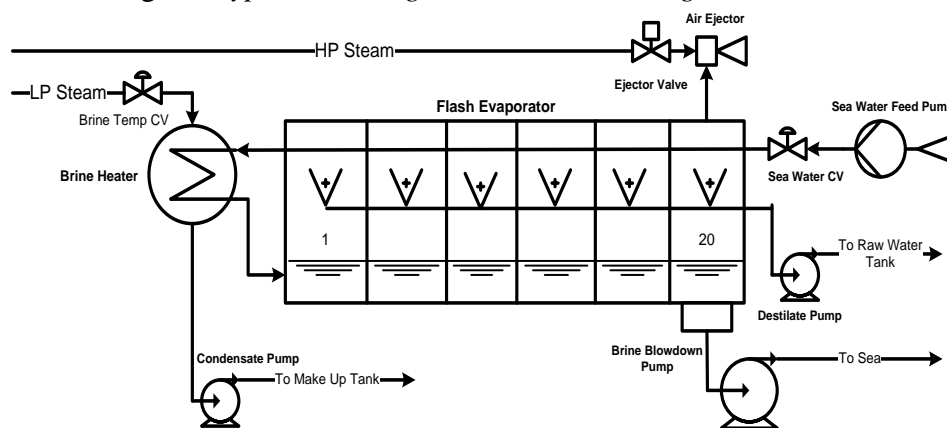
HP Steam
Air Ejector
Ejector Valve
LP Steam
Brine Temp CV
Flash Evaporator
Sea Water Feed Pum
Brine Heater
Sea Water CV
1
20
To Raw Water Tank
Destilate Pump
Brine Blowdown Pump
To Sea
Condensate Pump
To Make Up Tank